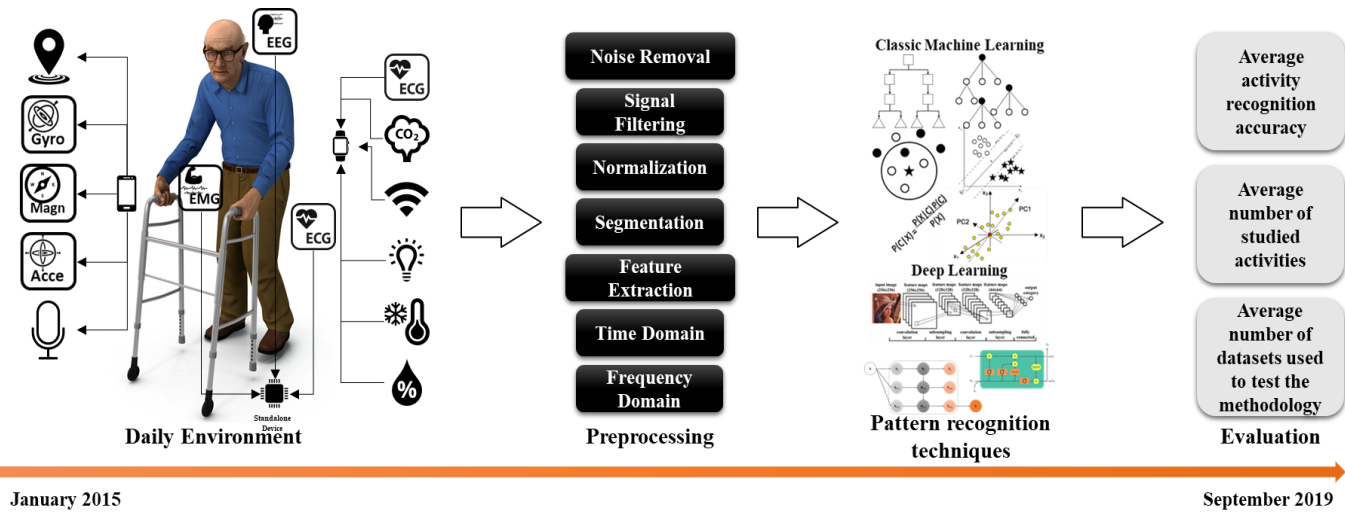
EEG

ECG

Gyro

$CO_2$

Magn

EMG

ECG

Acce

%

Standalone Device

Daily Environment

Noise Removal

Signal Filtering

Normalization

Segmentation

Feature Extraction

Time Domain

Frequency Domain

Preprocessing

Classic Machine Learning

$P(C|X)=\frac{P(X|C)P(C)}{P(X)}$

PC2

PC1

Deep Learning

Pattern recognition techniques

Average activity recognition accuracy

Average number of studied activities

Average number of datasets used to test the methodology

Evaluation

January 2015

September 2019